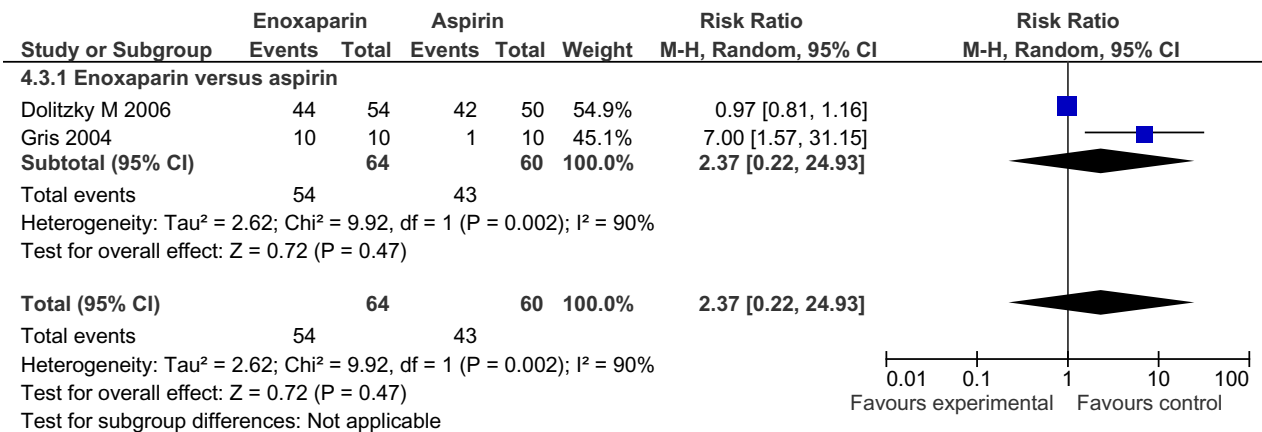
| Study or Subgroup | Enoxaparin Events | Enoxaparin Total | Aspirin Events | Aspirin Total | Weight | Risk Ratio M-H, Random, 95% CI | Risk Ratio M-H, Random, 95% CI |
|---|---|---|---|---|---|---|---|
| **4.3.1 Enoxaparin versus aspirin** | | | | | | | |
| Dolitzky M 2006 | 44 | 54 | 42 | 50 | 54.9% | 0.97 [0.81, 1.16] | |
| Gris 2004 | 10 | 10 | 1 | 10 | 45.1% | 7.00 [1.57, 31.15] | |
| **Subtotal (95% CI)** | | **64** | | **60** | **100.0%** | **2.37 [0.22, 24.93]** | |
| Total events | 54 | | 43 | | | | |
| Heterogeneity: Tau² = 2.62; Chi² = 9.92, df = 1 (P = 0.002); I² = 90% | | | | | | | |
| Test for overall effect: Z = 0.72 (P = 0.47) | | | | | | | |
| **Total (95% CI)** | | **64** | | **60** | **100.0%** | **2.37 [0.22, 24.93]** | |
| Total events | 54 | | 43 | | | | |
| Heterogeneity: Tau² = 2.62; Chi² = 9.92, df = 1 (P = 0.002); I² = 90% | | | | | | | |
| Test for overall effect: Z = 0.72 (P = 0.47) | | | | | | | |
| Test for subgroup differences: Not applicable | | | | | | | |

0.01 0.1 1 10 100
Favours experimental Favours control